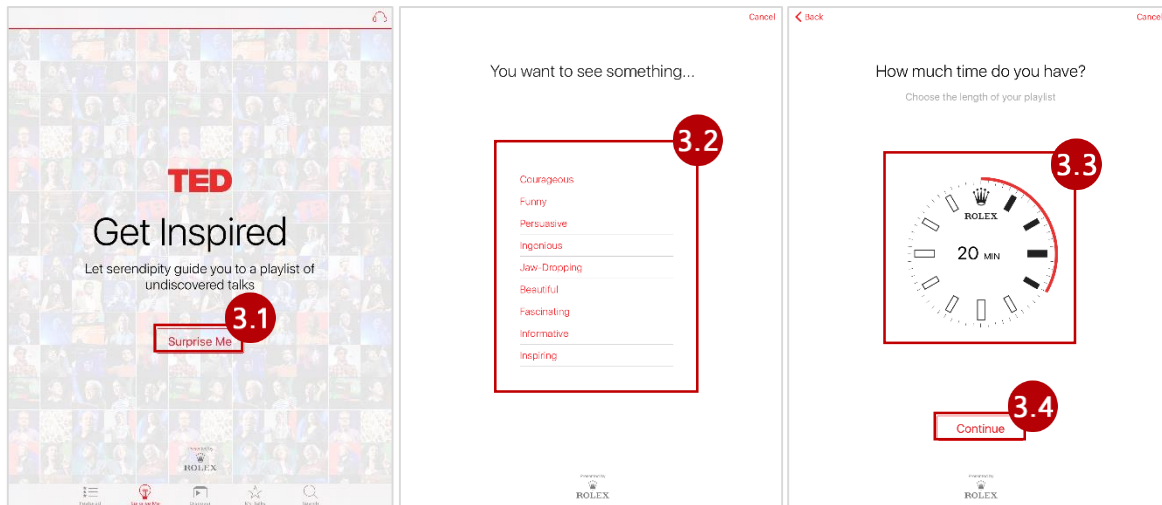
TED

Get Inspired

Let serendipity guide you to a playlist of undiscovered talks

3.1

Surprise Me

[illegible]
ROLEX

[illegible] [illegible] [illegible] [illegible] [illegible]

Cancel

You want to see something...

3.2

Courageous
Funny
Persuasive
Ingenious
Jaw-Dropping
Beautiful
Fascinating
Informative
Inspiring

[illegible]
ROLEX

Back
Cancel

How much time do you have?

Choose the length of your playlist

3.3

ROLEX

20 MIN

3.4

Continue

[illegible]
ROLEX